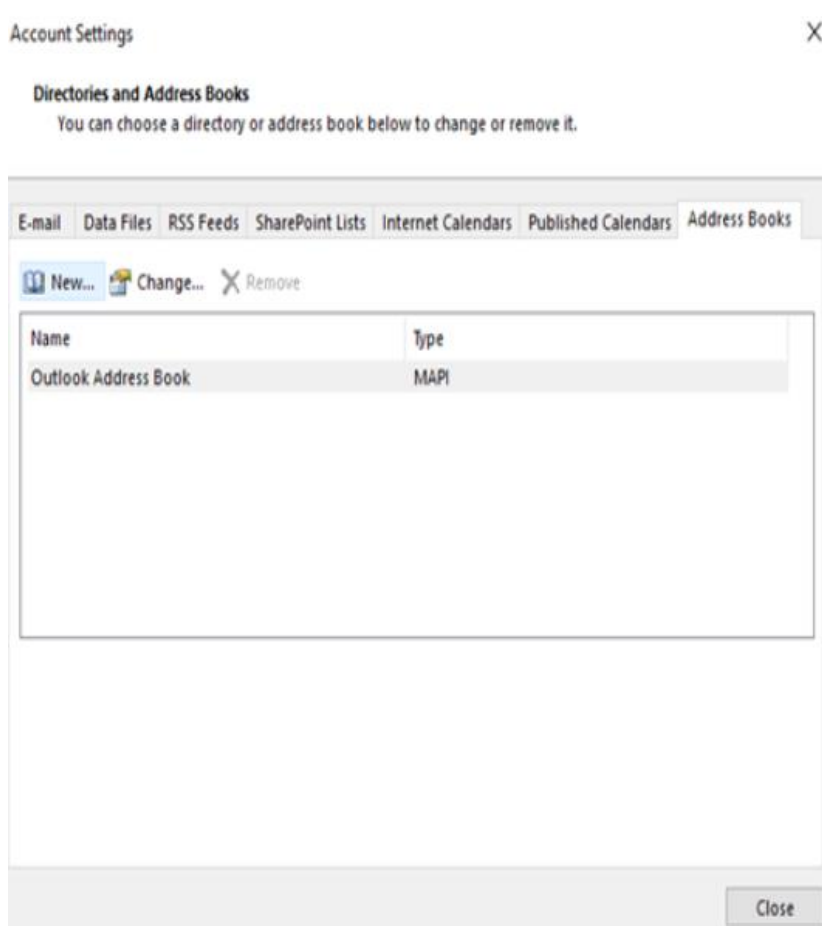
Account Settings

X

Directories and Address Books

You can choose a directory or address book below to change or remove it.

E-mail | Data Files | RSS Feeds | SharePoint Lists | Internet Calendars | Published Calendars | Address Books

New... Change... Remove

| Name | Type |
|---|---|
| Outlook Address Book | MAPI |

Close